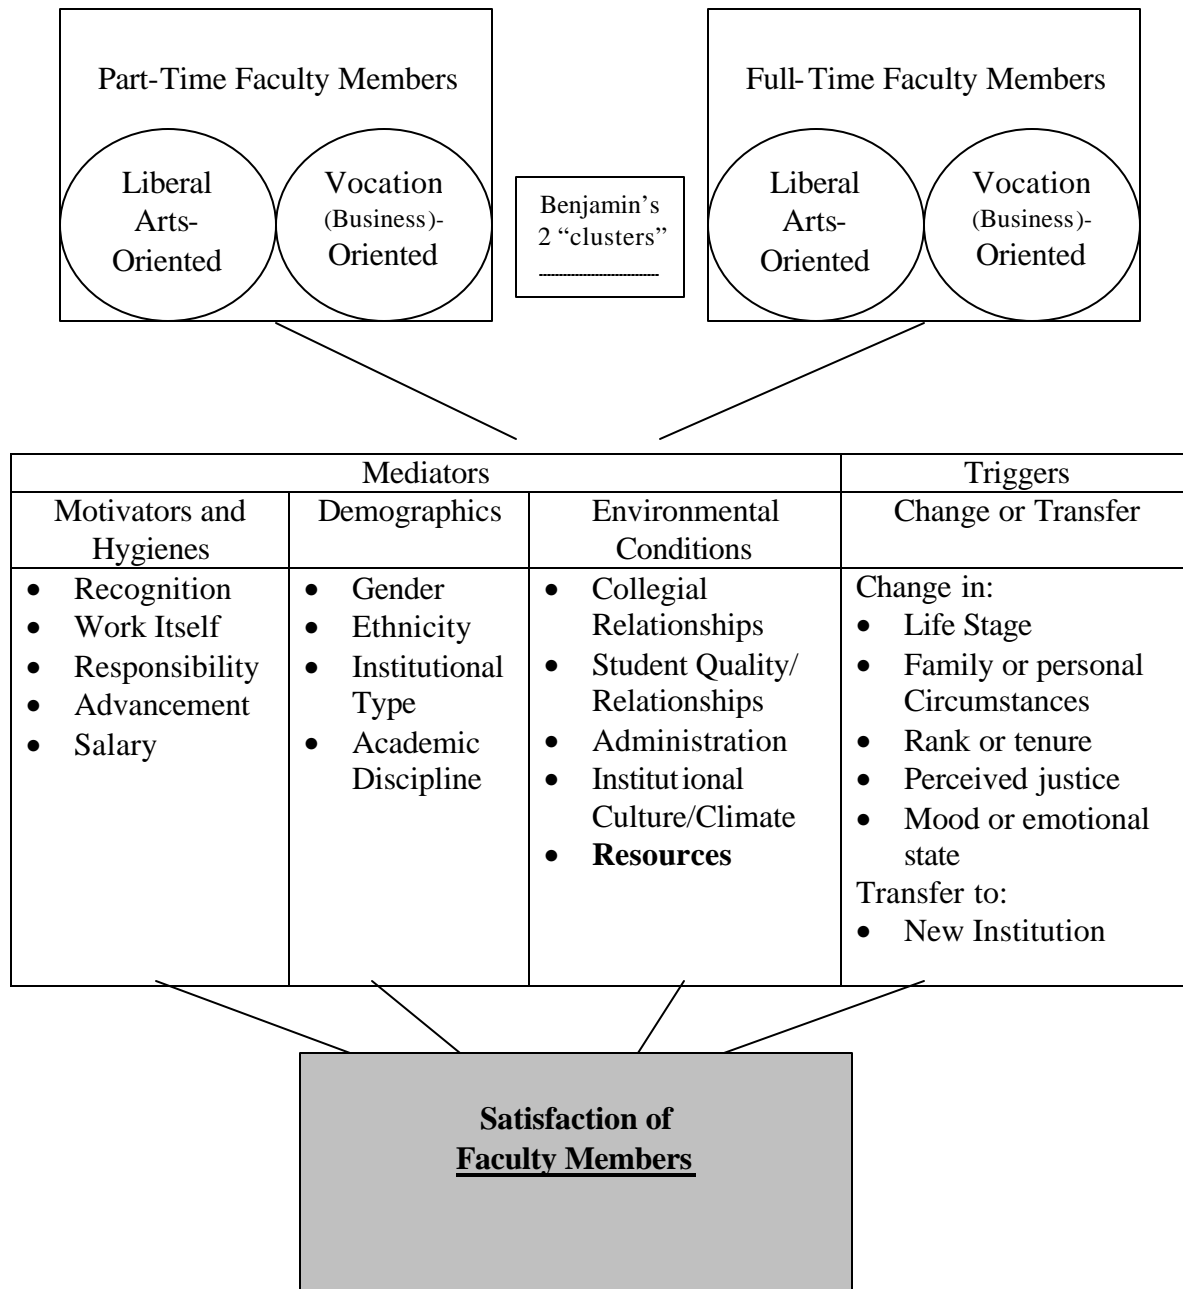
Part-Time Faculty Members

Liberal Arts-Oriented

Vocation (Business)-Oriented

Benjamin's 2 "clusters"

Full-Time Faculty Members

Liberal Arts-Oriented

Vocation (Business)-Oriented

| Mediators | | | Triggers |
|---|---|---|---|
| Motivators and Hygienes | Demographics | Environmental Conditions | Change or Transfer |
| • Recognition<br>• Work Itself<br>• Responsibility<br>• Advancement<br>• Salary | • Gender<br>• Ethnicity<br>• Institutional Type<br>• Academic Discipline | • Collegial Relationships<br>• Student Quality/ Relationships<br>• Administration<br>• Institutional Culture/Climate<br>• **Resources** | Change in:<br>• Life Stage<br>• Family or personal Circumstances<br>• Rank or tenure<br>• Perceived justice<br>• Mood or emotional state<br>Transfer to:<br>• New Institution |

**Satisfaction of Faculty Members**